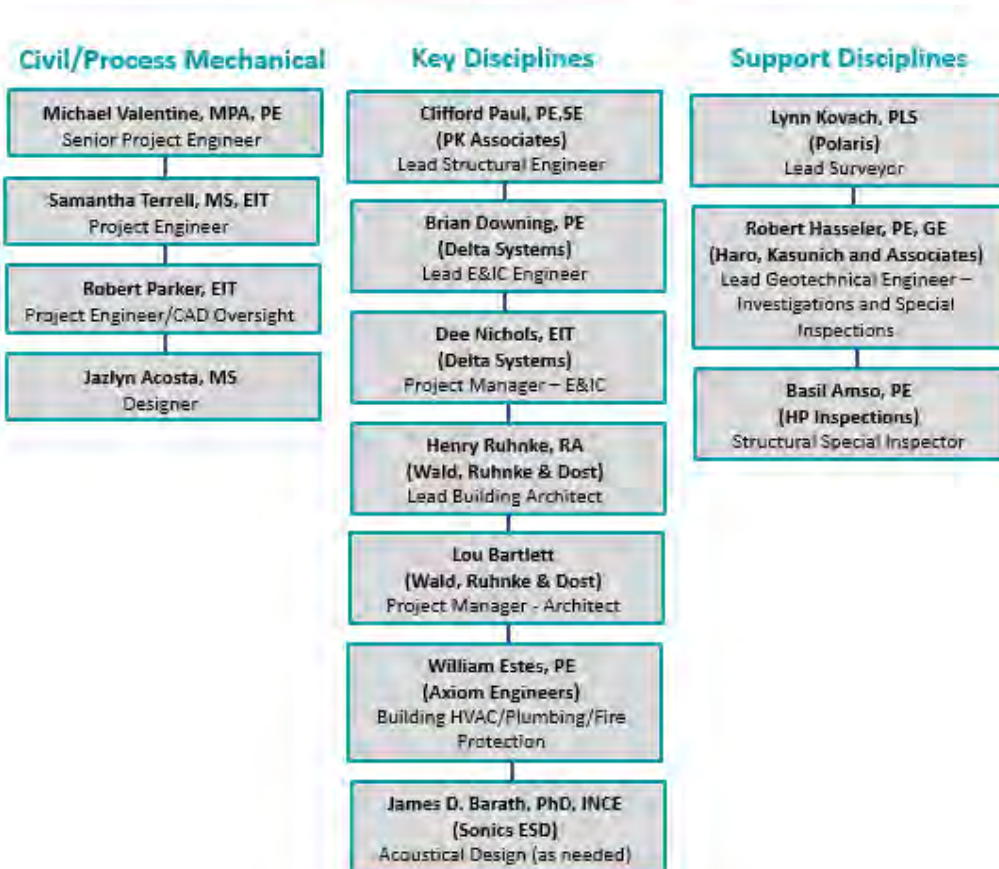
Civil/Process Mechanical

Michael Valentine, MPA, PE
Senior Project Engineer

Samantha Terrell, MS, EIT
Project Engineer

Robert Parker, EIT
Project Engineer/CAD Oversight

Jazlyn Acosta, MS
Designer

Key Disciplines

Clifford Paul, PE,SE
(PK Associates)
Lead Structural Engineer

Brian Downing, PE
(Delta Systems)
Lead E&IC Engineer

Dee Nichols, EIT
(Delta Systems)
Project Manager – E&IC

Henry Ruhnke, RA
(Wald, Ruhnke & Dost)
Lead Building Architect

Lou Bartlett
(Wald, Ruhnke & Dost)
Project Manager - Architect

William Estes, PE
(Axiom Engineers)
Building HVAC/Plumbing/Fire Protection

James D. Barath, PhD, INCE
(Sonics ESD)
Acoustical Design (as needed)

Support Disciplines

Lynn Kovach, PLS
(Polaris)
Lead Surveyor

Robert Hasseler, PE, GE
(Haro, Kasunich and Associates)
Lead Geotechnical Engineer – Investigations and Special Inspections

Basil Amso, PE
(HP Inspections)
Structural Special Inspector